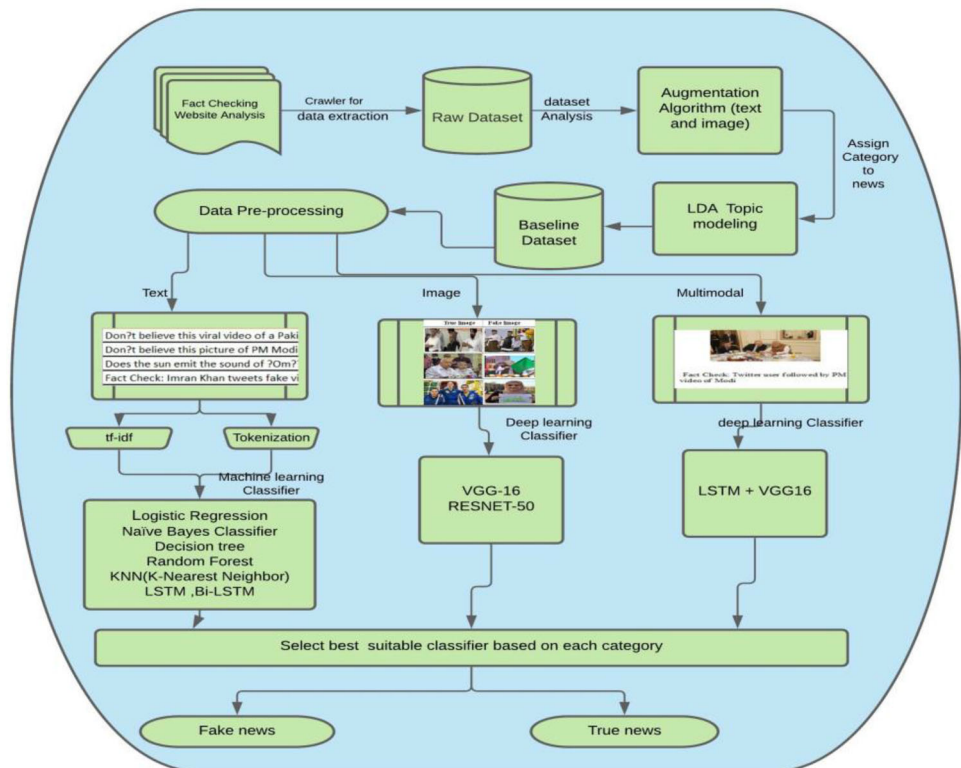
Fact Checking Website Analysis

Crawler for data extraction

Raw Dataset

dataset Analysis

Augmentation Algorithm (text and image)

Assign Category to news

LDA Topic modeling

Baseline Dataset

Data Pre-processing

Text

Image

Multimodal

Don?t believe this viral video of a Paki
Don?t believe this picture of PM Modi
Does the sun emit the sound of ?Om?
Fact Check: Imran Khan tweets fake vi

True Image
Fake Image

Fact Check: Twitter user followed by PM video of Modi

tf-idf

Tokenization

Machine learning Classifier

Deep learning Classifier

deep learning Classifier

Logistic Regression
Naïve Bayes Classifier
Decision tree
Random Forest
KNN(K-Nearest Neighbor)
LSTM ,Bi-LSTM

VGG-16
RESNET-50

LSTM + VGG16

Select best suitable classifier based on each category

Fake news

True news